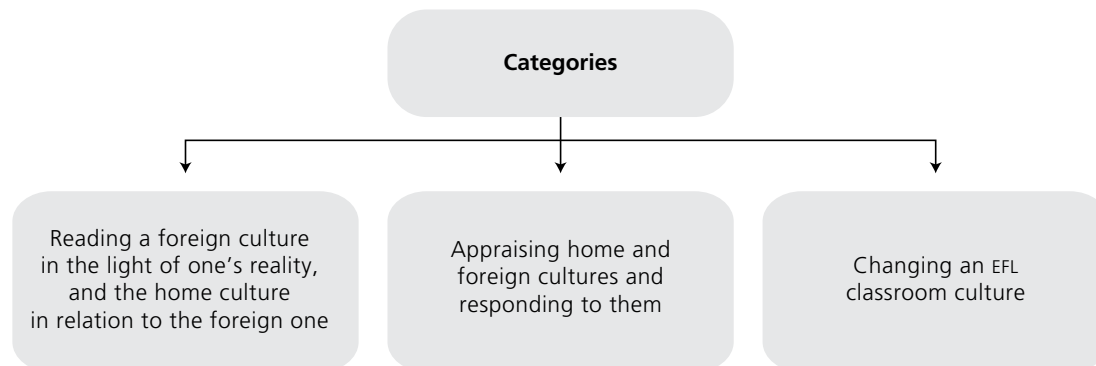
**Categories**

Reading a foreign culture in the light of one's reality, and the home culture in relation to the foreign one

Appraising home and foreign cultures and responding to them

Changing an EFL classroom culture